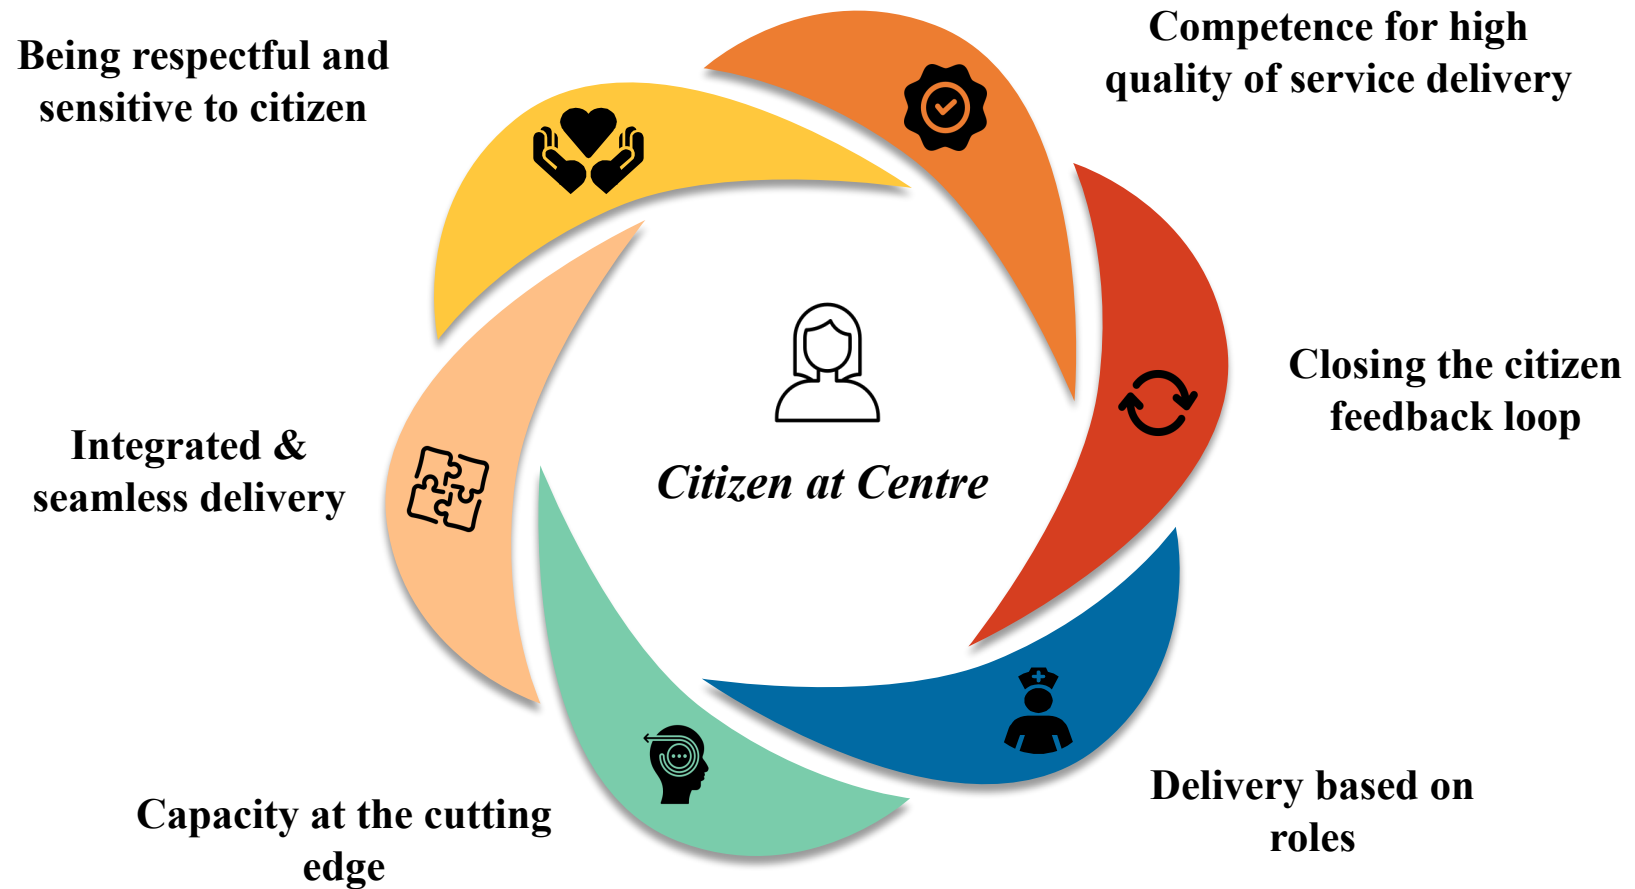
Being respectful and sensitive to citizen

Competence for high quality of service delivery

Closing the citizen feedback loop

Citizen at Centre

Integrated & seamless delivery

Delivery based on roles

Capacity at the cutting edge